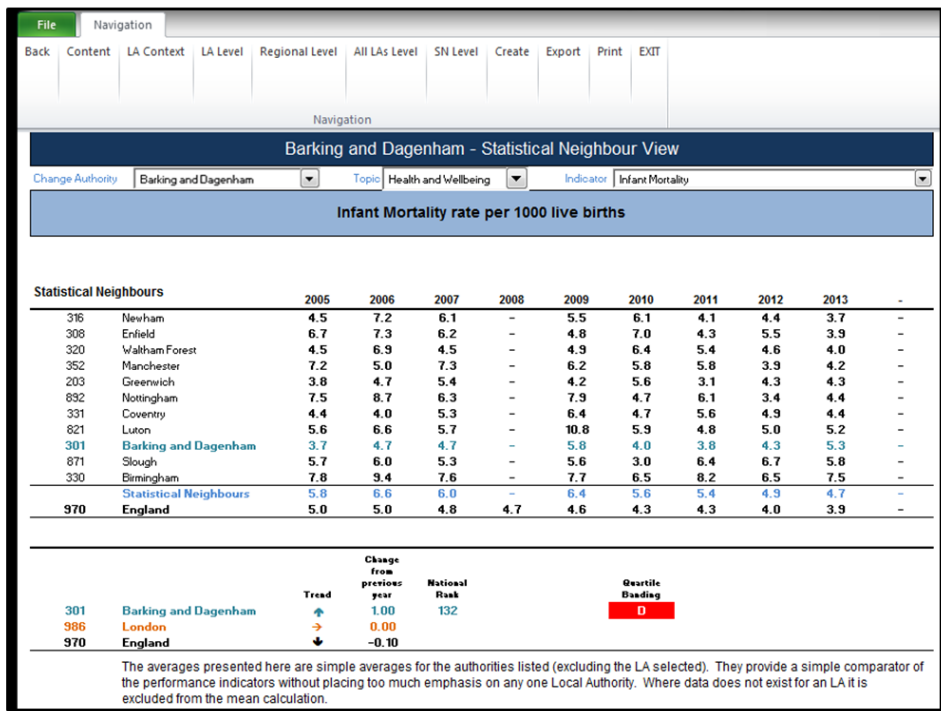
File Navigation

Back Content LA Context LA Level Regional Level All LAs Level SN Level Create Export Print EXIT

Navigation

Barking and Dagenham - Statistical Neighbour View

Change Authority Barking and Dagenham Topic Health and Wellbeing Indicator Infant Mortality

Infant Mortality rate per 1000 live births

Statistical Neighbours

| | | 2005 | 2006 | 2007 | 2008 | 2009 | 2010 | 2011 | 2012 | 2013 | - |
|---|---|---|---|---|---|---|---|---|---|---|---|
| 316 | Newham | 4.5 | 7.2 | 6.1 | – | 5.5 | 6.1 | 4.1 | 4.4 | 3.7 | – |
| 308 | Enfield | 6.7 | 7.3 | 6.2 | – | 4.8 | 7.0 | 4.3 | 5.5 | 3.9 | – |
| 320 | Waltham Forest | 4.5 | 6.9 | 4.5 | – | 4.9 | 6.4 | 5.4 | 4.6 | 4.0 | – |
| 352 | Manchester | 7.2 | 5.0 | 7.3 | – | 6.2 | 5.8 | 5.8 | 3.9 | 4.2 | – |
| 203 | Greenwich | 3.8 | 4.7 | 5.4 | – | 4.2 | 5.6 | 3.1 | 4.3 | 4.3 | – |
| 892 | Nottingham | 7.5 | 8.7 | 6.3 | – | 7.9 | 4.7 | 6.1 | 3.4 | 4.4 | – |
| 331 | Coventry | 4.4 | 4.0 | 5.3 | – | 6.4 | 4.7 | 5.6 | 4.9 | 4.4 | – |
| 821 | Luton | 5.6 | 6.6 | 5.7 | – | 10.8 | 5.9 | 4.8 | 5.0 | 5.2 | – |
| 301 | Barking and Dagenham | 3.7 | 4.7 | 4.7 | – | 5.8 | 4.0 | 3.8 | 4.3 | 5.3 | – |
| 871 | Slough | 5.7 | 6.0 | 5.3 | – | 5.6 | 3.0 | 6.4 | 6.7 | 5.8 | – |
| 330 | Birmingham | 7.8 | 9.4 | 7.6 | – | 7.7 | 6.5 | 8.2 | 6.5 | 7.5 | – |
| | Statistical Neighbours | 5.8 | 6.6 | 6.0 | – | 6.4 | 5.6 | 5.4 | 4.9 | 4.7 | – |
| 970 | England | 5.0 | 5.0 | 4.8 | 4.7 | 4.6 | 4.3 | 4.3 | 4.0 | 3.9 | – |

| | | Trend | Change from previous year | National Rank | Quartile Banding |
|---|---|---|---|---|---|
| 301 | Barking and Dagenham | ↑ | 1.00 | 132 | D |
| 986 | London | → | 0.00 | | |
| 970 | England | ↓ | -0.10 | | |

The averages presented here are simple averages for the authorities listed (excluding the LA selected). They provide a simple comparator of the performance indicators without placing too much emphasis on any one Local Authority. Where data does not exist for an LA it is excluded from the mean calculation.